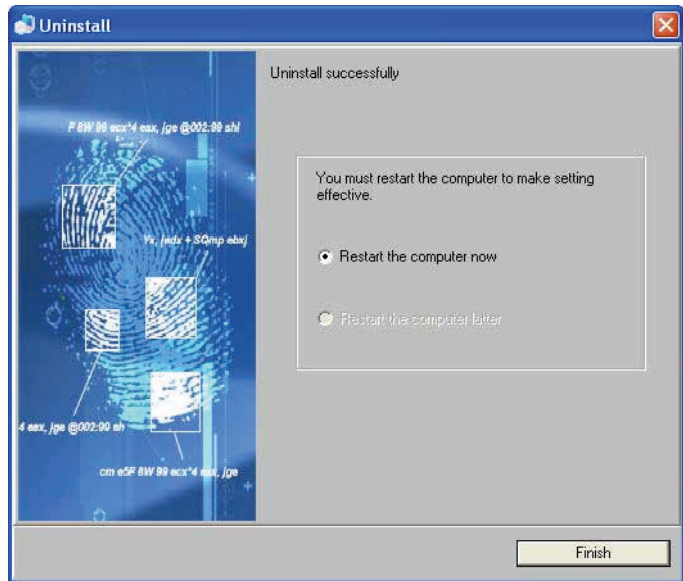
Uninstall

P 8W 99 ecx*4 eax, jge @002:99 shl

Yx, jedx + SQmp ebxj

4 eax, jge @002:99 sh

cm e5F 8W 99 ecx*4 eax, jge

Uninstall successfully

You must restart the computer to make setting effective.

Restart the computer now

Restart the computer latter

Finish